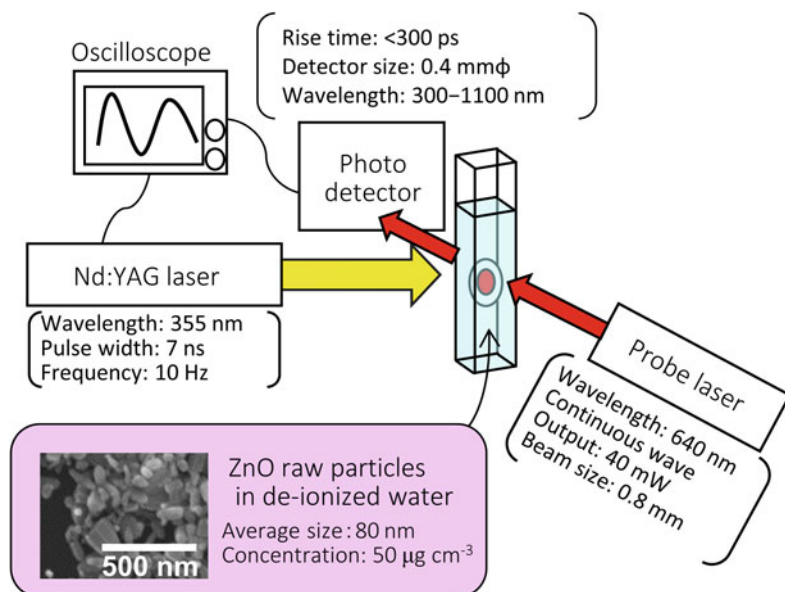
Oscilloscope

Rise time: <300 ps
Detector size: 0.4 mmϕ
Wavelength: 300–1100 nm

Photo detector

Nd:YAG laser

Wavelength: 355 nm
Pulse width: 7 ns
Frequency: 10 Hz

Probe laser

Wavelength: 640 nm
Continuous wave
Output: 40 mW
Beam size: 0.8 mm

500 nm

ZnO raw particles in de-ionized water

Average size: 80 nm
Concentration: 50 μg $cm^{-3}$